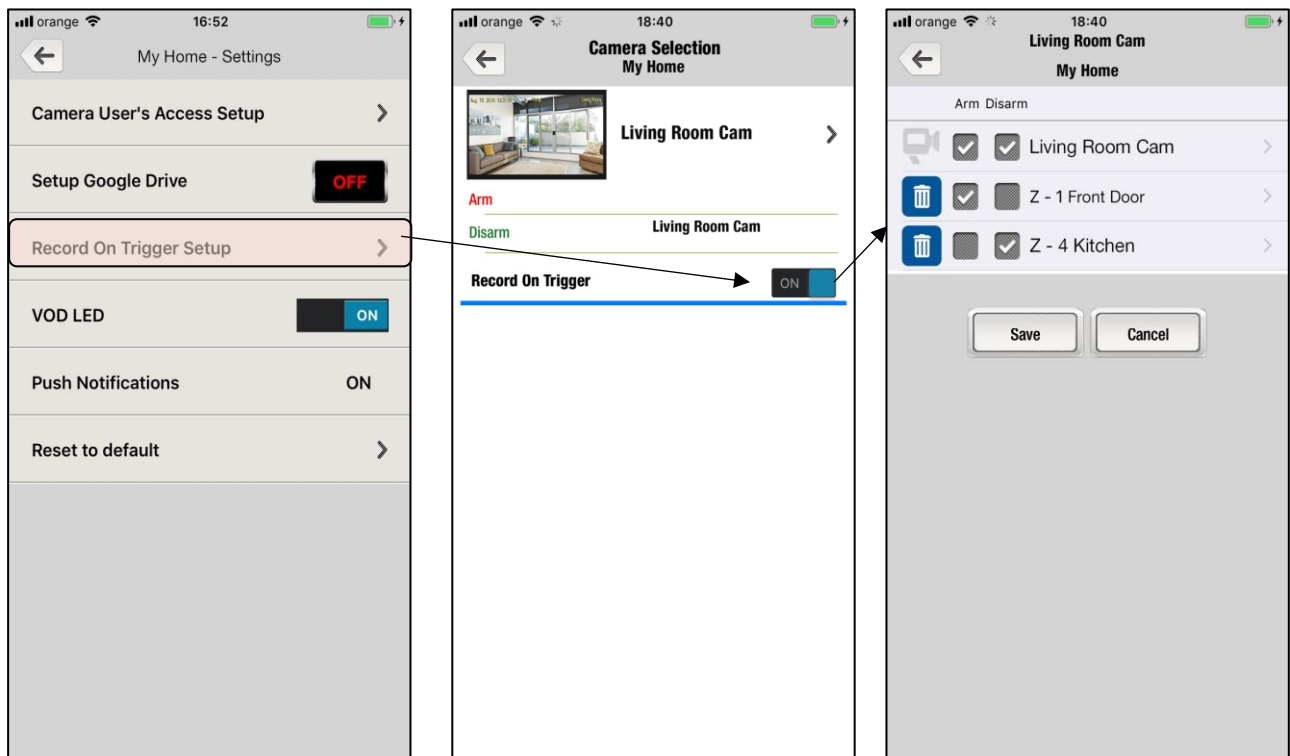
orange 16:52

My Home - Settings

Camera User's Access Setup

Setup Google Drive OFF

Record On Trigger Setup

VOD LED ON

Push Notifications ON

Reset to default

orange 18:40

Camera Selection
My Home

Living Room Cam

Arm

Disarm

Living Room Cam

Record On Trigger ON

orange 18:40

Living Room Cam
My Home

Arm Disarm

Living Room Cam

Z - 1 Front Door

Z - 4 Kitchen

Save Cancel